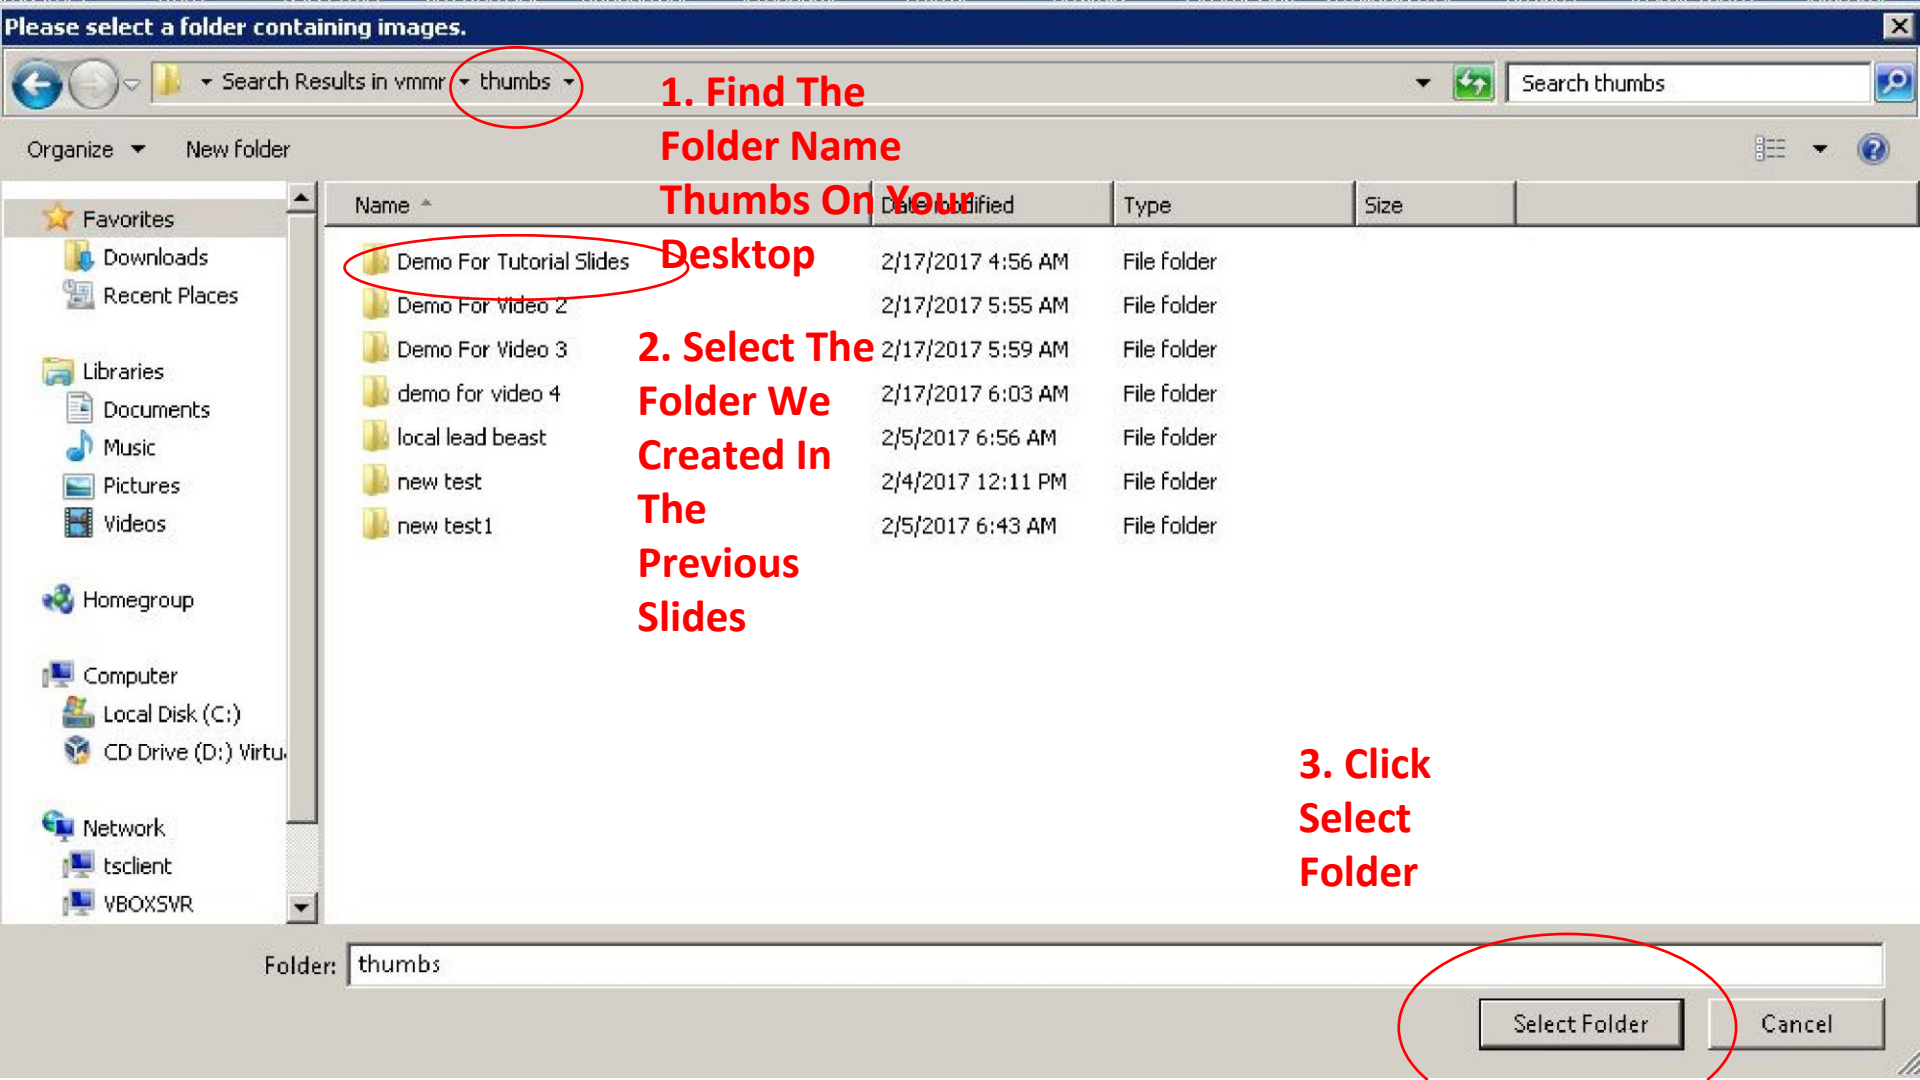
Please select a folder containing images.

Search Results in vmmr ▸ thumbs ▸

Search thumbs

Organize ▾ New folder

1. Find The Folder Name Thumbs On Your Desktop

Favorites
Downloads
Recent Places

Libraries
Documents
Music
Pictures
Videos

Homegroup

Computer
Local Disk (C:)
CD Drive (D:) Virtu

Network
tsclient
VBOXSVR

| Name | Date modified | Type | Size |
|---|---|---|---|
| Demo For Tutorial Slides | 2/17/2017 4:56 AM | File folder | |
| Demo For Video 2 | 2/17/2017 5:55 AM | File folder | |
| Demo For Video 3 | 2/17/2017 5:59 AM | File folder | |
| demo for video 4 | 2/17/2017 6:03 AM | File folder | |
| local lead beast | 2/5/2017 6:56 AM | File folder | |
| new test | 2/4/2017 12:11 PM | File folder | |
| new test1 | 2/5/2017 6:43 AM | File folder | |

2. Select The Folder We Created In The Previous Slides

3. Click Select Folder

Folder: thumbs

Select Folder Cancel